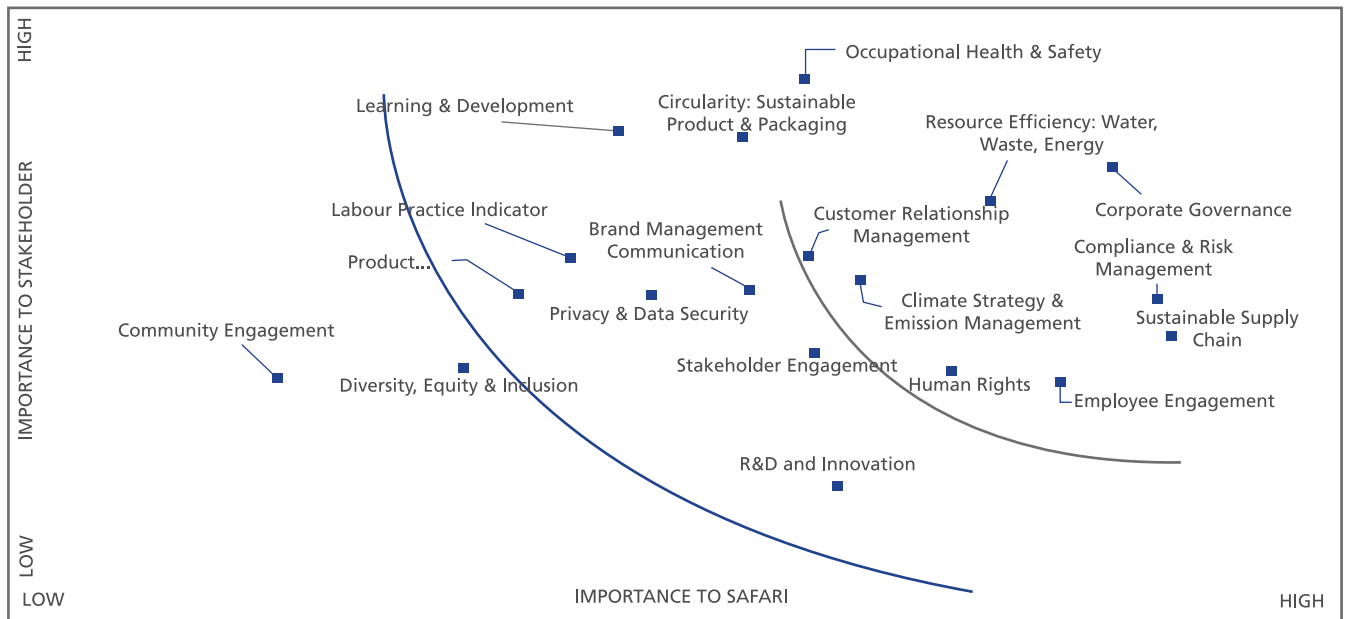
HIGH

IMPORTANCE TO STAKEHOLDER

LOW

Occupational Health & Safety

Learning & Development

Circularity: Sustainable Product & Packaging

Resource Efficiency: Water, Waste, Energy

Corporate Governance

Labour Practice Indicator

Brand Management Communication

Customer Relationship Management

Compliance & Risk Management

Product...

Privacy & Data Security

Climate Strategy & Emission Management

Sustainable Supply Chain

Community Engagement

Stakeholder Engagement

Diversity, Equity & Inclusion

Human Rights

Employee Engagement

R&D and Innovation

LOW

IMPORTANCE TO SAFARI

HIGH